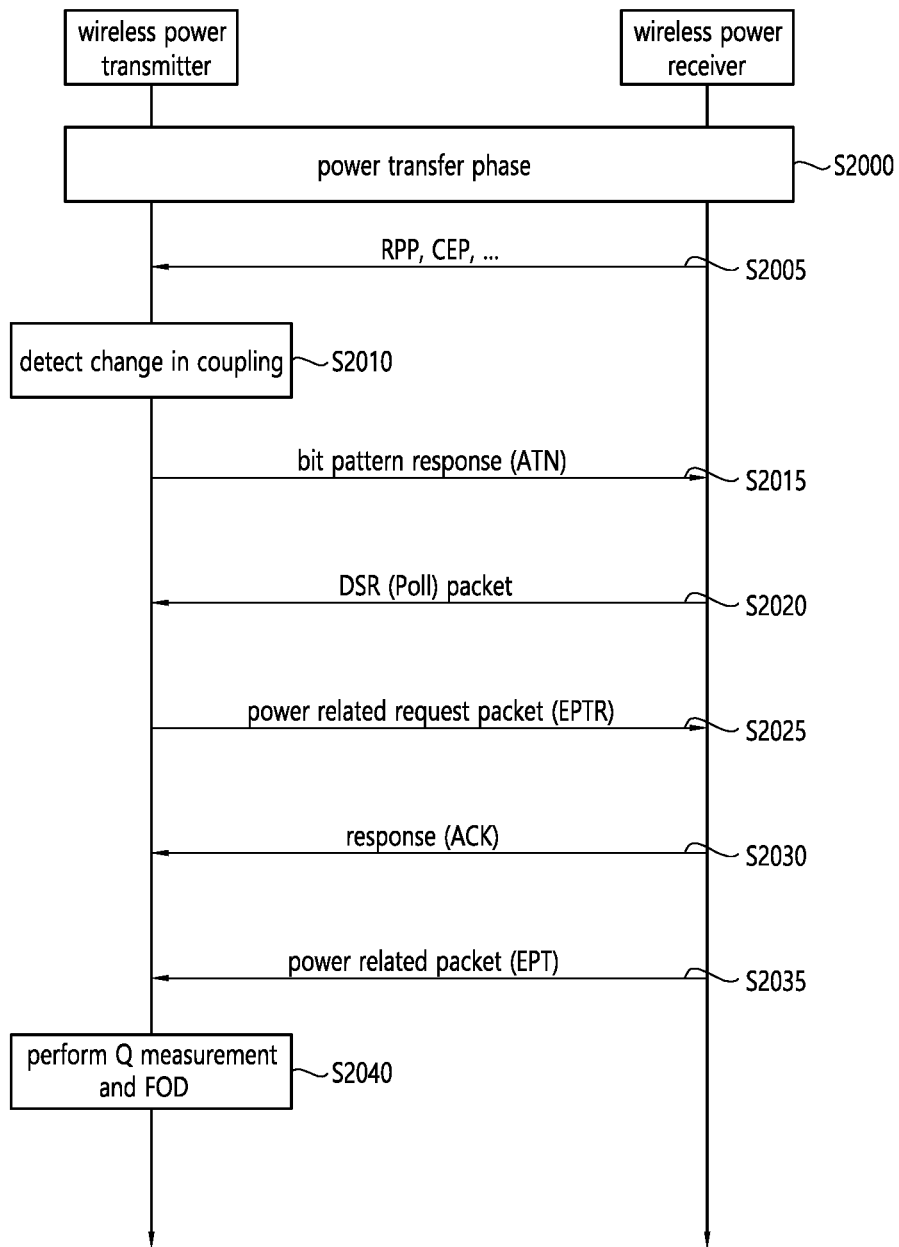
wireless power transmitter

wireless power receiver

power transfer phase

S2000

RPP, CEP, ...

S2005

detect change in coupling

S2010

bit pattern response (ATN)

S2015

DSR (Poll) packet

S2020

power related request packet (EPTR)

S2025

response (ACK)

S2030

power related packet (EPT)

S2035

perform Q measurement and FOD

S2040